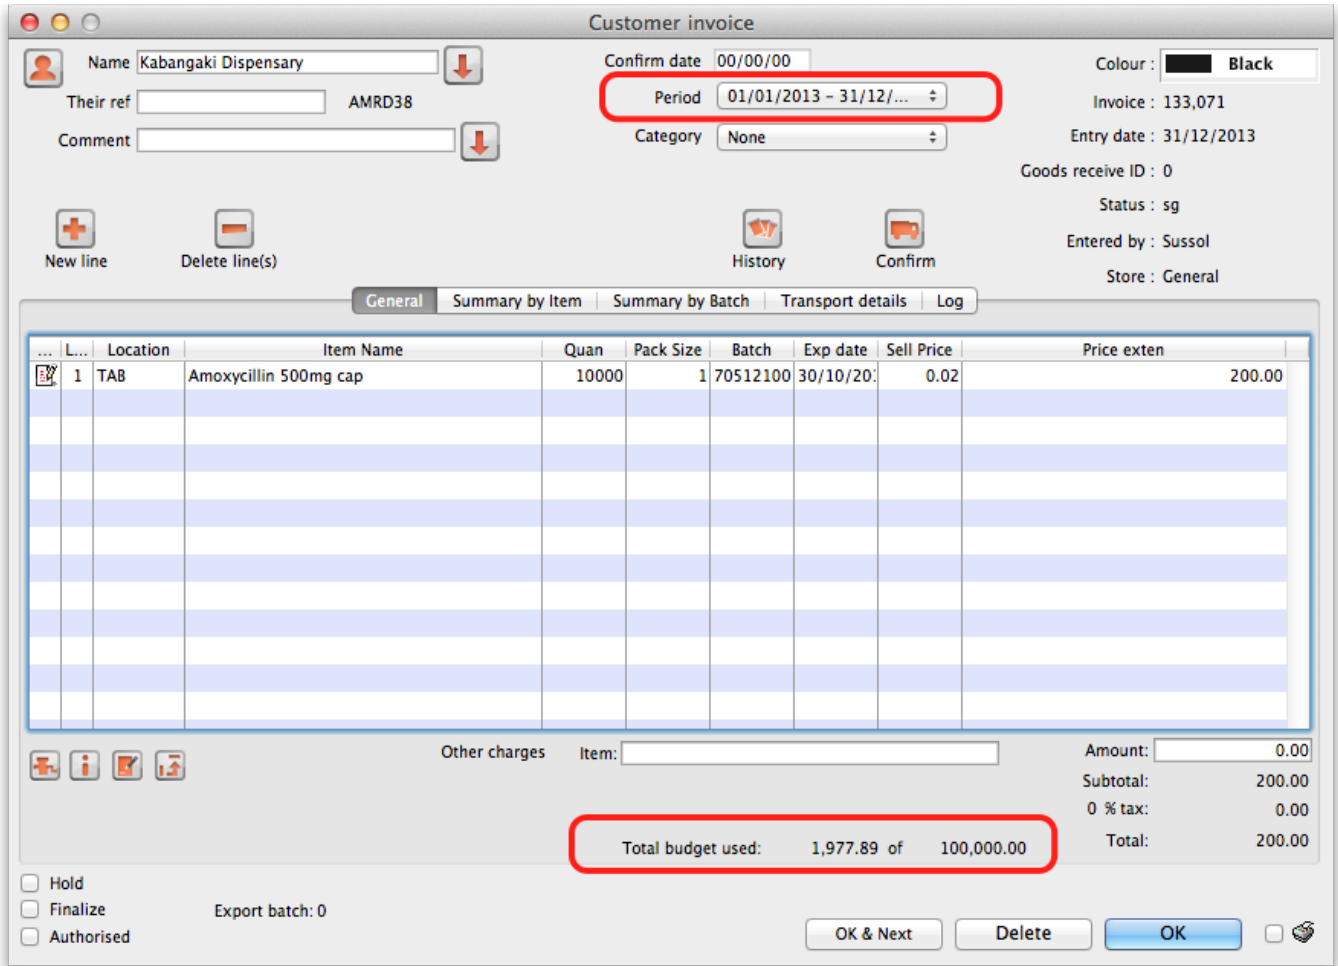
Customer invoice

Name Kabangaki Dispensary
Their ref AMRD38
Comment

Confirm date 00/00/00
Period 01/01/2013 - 31/12/...
Category None

Colour : Black
Invoice : 133,071
Entry date : 31/12/2013
Goods receive ID : 0
Status : sg
Entered by : Sussol
Store : General

New line
Delete line(s)
History
Confirm

General | Summary by Item | Summary by Batch | Transport details | Log

| ... | L... | Location | Item Name | Quan | Pack Size | Batch | Exp date | Sell Price | Price exten |
|---|---|---|---|---|---|---|---|---|---|
| | 1 | TAB | Amoxycillin 500mg cap | 10000 | 1 | 70512100 | 30/10/20 | 0.02 | 200.00 |

Other charges Item:
Amount: 0.00
Subtotal: 200.00
0 % tax: 0.00
Total: 200.00

Total budget used: 1,977.89 of 100,000.00

Hold
Finalize
Authorised
Export batch: 0

OK & Next
Delete
OK